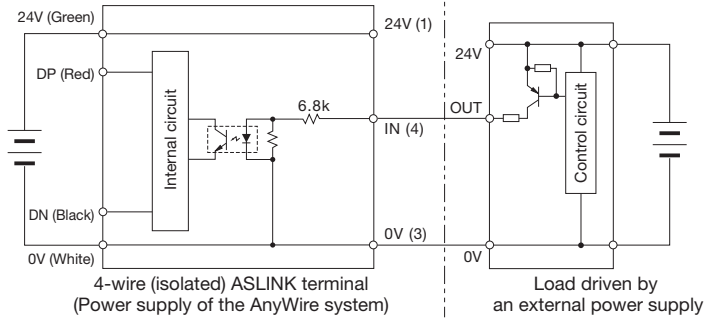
24V (Green)
24V (1)
DP (Red)
Internal circuit
6.8k
IN (4)
DN (Black)
0V (3)
0V (White)
4-wire (isolated) ASLINK terminal
(Power supply of the AnyWire system)
24V
OUT
Control circuit
0V
Load driven by
an external power supply